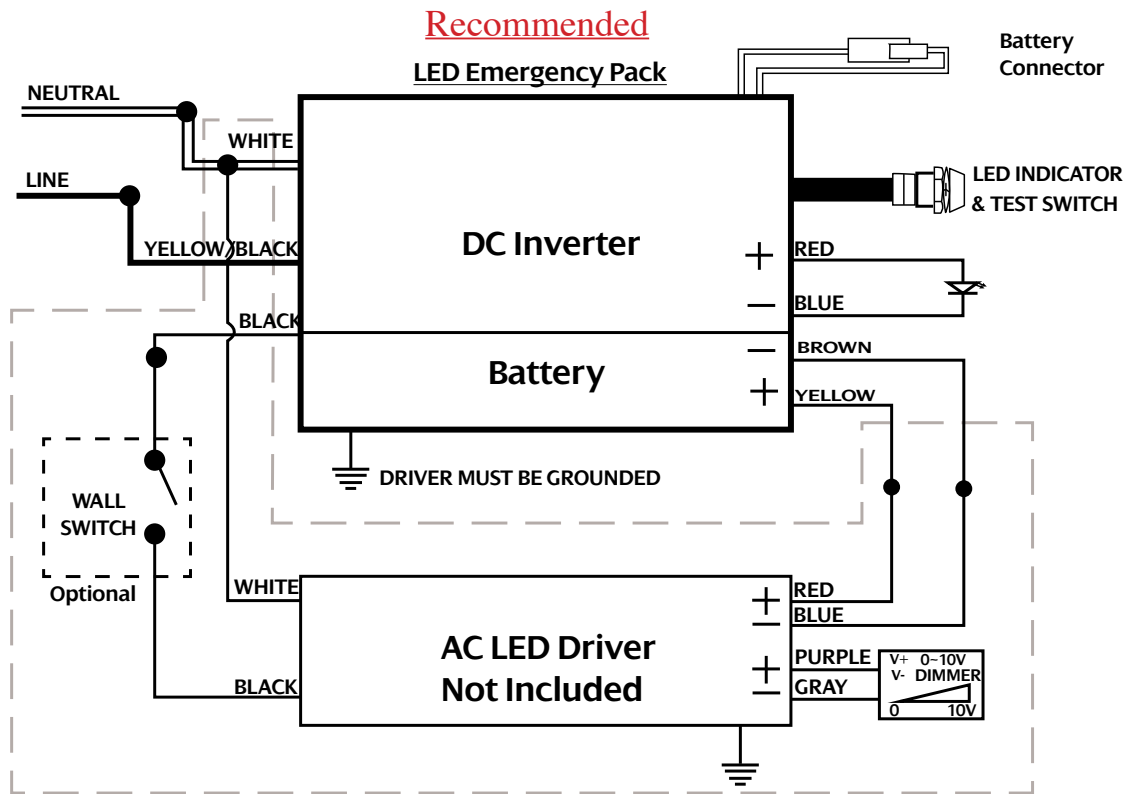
Recommended

LED Emergency Pack

Battery Connector

NEUTRAL

WHITE

LINE

LED INDICATOR & TEST SWITCH

YELLOW BLACK

DC Inverter

+

RED

−

BLUE

BLACK

−

BROWN

Battery

+

YELLOW

DRIVER MUST BE GROUNDED

WALL SWITCH

Optional

WHITE

RED

+

−

BLUE

AC LED Driver Not Included

+

PURPLE

−

GRAY

BLACK

V+ 0~10V

V- DIMMER

0 10V